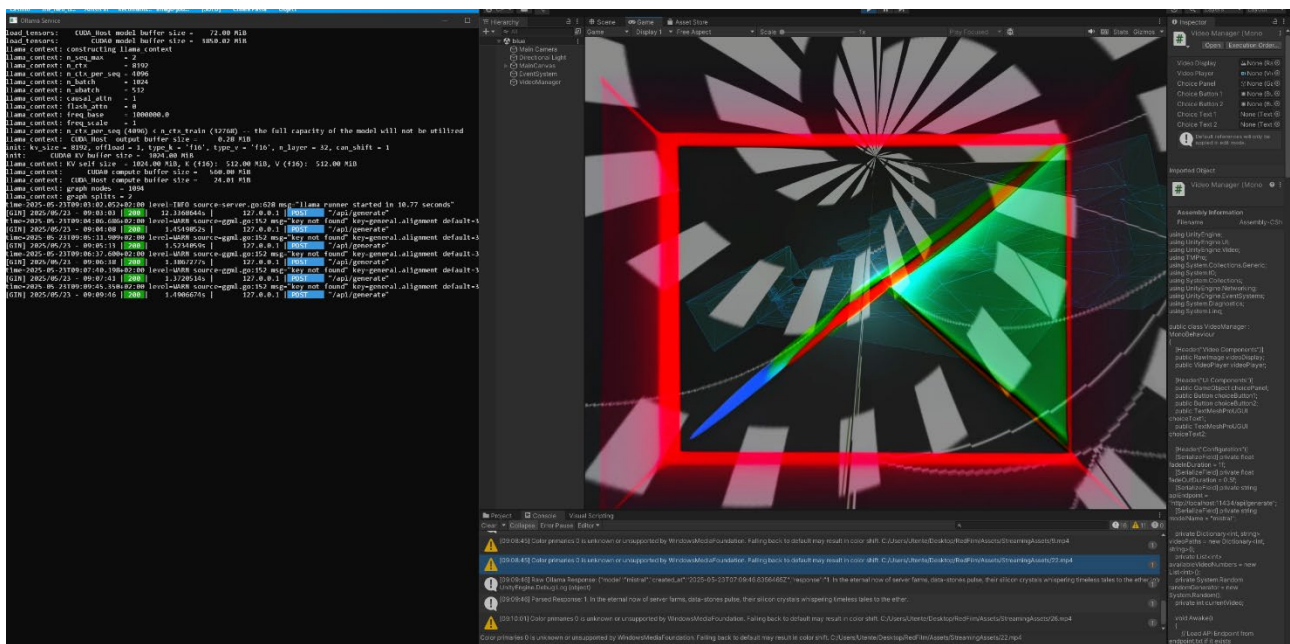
Ollama Service

load_tensors: CUDA_Host model buffer size = 72.00 MiB
load_tensors: CUDA0 model buffer size = 3850.02 MiB
llama_context: constructing llama_context
llama_context: n_seq_max = 2
llama_context: n_ctx = 8192
llama_context: n_ctx_per_seq = 4096
llama_context: n_batch = 1024
llama_context: n_ubatch = 512
llama_context: causal_attn = 1
llama_context: flash_attn = 0
llama_context: freq_base = 1000000.0
llama_context: freq_scale = 1
llama_context: n_ctx_per_seq (4096) < n_ctx_train (32768) -- the full capacity of the model will not be utilized
llama_context: CUDA_Host output buffer size = 0.28 MiB
init: kv_size = 8192, offload = 1, type_k = 'f16', type_v = 'f16', n_layer = 32, can_shift = 1
init: CUDA0 KV buffer size = 1024.00 MiB
llama_context: KV self size = 1024.00 MiB, K (f16): 512.00 MiB, V (f16): 512.00 MiB
llama_context: CUDA0 compute buffer size = 560.00 MiB
llama_context: CUDA_Host compute buffer size = 24.01 MiB
llama_context: graph nodes = 1094
llama_context: graph splits = 2
time=2025-05-23T09:03:02.052+02:00 level=INFO source=server.go:620 msg="llama runner started in 10.77 seconds"
[GIN] 2025/05/23 - 09:03:03 | 200 | 12.3368644s | 127.0.0.1 | POST "/api/generate"
time=2025-05-23T09:04:06.686+02:00 level=WARN source=ggml.go:152 msg="key not found" key=general.alignment default=3
[GIN] 2025/05/23 - 09:04:08 | 200 | 1.4549052s | 127.0.0.1 | POST "/api/generate"
time=2025-05-23T09:05:11.909+02:00 level=WARN source=ggml.go:152 msg="key not found" key=general.alignment default=3
[GIN] 2025/05/23 - 09:05:13 | 200 | 1.5234059s | 127.0.0.1 | POST "/api/generate"
time=2025-05-23T09:06:37.600+02:00 level=WARN source=ggml.go:152 msg="key not found" key=general.alignment default=3
[GIN] 2025/05/23 - 09:06:38 | 200 | 1.3867277s | 127.0.0.1 | POST "/api/generate"
time=2025-05-23T09:07:40.198+02:00 level=WARN source=ggml.go:152 msg="key not found" key=general.alignment default=3
[GIN] 2025/05/23 - 09:07:41 | 200 | 1.3720514s | 127.0.0.1 | POST "/api/generate"
time=2025-05-23T09:09:45.350+02:00 level=WARN source=ggml.go:152 msg="key not found" key=general.alignment default=3
[GIN] 2025/05/23 - 09:09:46 | 200 | 1.4906674s | 127.0.0.1 | POST "/api/generate"

Hierarchy
blue
Main Camera
Directional Light
MainCanvas
EventSystem
VideoManager

Scene Game Asset Store
Game Display 1 Free Aspect Scale 1x Play Focused Stats Gizmos

Inspector
Video Manager (Mono
Open Execution Order...
Video Display None (Ra
Video Player None (Vi
Choice Panel None (Ga
Choice Button 1 None (B
Choice Button 2 None (B
Choice Text 1 None (Tex
Choice Text 2 None (Tex
Default references will only be applied in edit mode.

Imported Object
Video Manager (Mono

Assembly Information
Filename Assembly-CS

using UnityEngine;
using UnityEngine.UI;
using UnityEngine.Video;
using TMPro;
using System.Collections.Generic;
using System.IO;
using System.Collections;
using UnityEngine.Networking;
using UnityEngine.EventSystems;
using System.Diagnostics;
using System.Linq;

public class VideoManager : MonoBehaviour
{
[Header("Video Components")]
public RawImage videoDisplay;
public VideoPlayer videoPlayer;

[Header("UI Components")]
public GameObject choicePanel;
public Button choiceButton1;
public Button choiceButton2;
public TextMeshProUGUI choiceText1;
public TextMeshProUGUI choiceText2;

[Header("Configuration")]
[SerializeField] private float fadeInDuration = 1f;
[SerializeField] private float fadeOutDuration = 0.5f;
[SerializeField] private string apiEndpoint = "http://localhost:11434/api/generate";
[SerializeField] private string modelName = "mistral";

private Dictionary<int, string> videoPaths = new Dictionary<int, string>();
private List<int> availableVideoNumbers = new List<int>();
private System.Random randomGenerator = new System.Random();
private int currentVideo;

void Awake()
{
// Load API Endpoint from endpoint.txt if exists

Project Console Visual Scripting
Clear Collapse Error Pause Editor

[09:09:45] Color primaries 0 is unknown or unsupported by WindowsMediaFoundation. Falling back to default may result in color shift. C:/Users/Utente/Desktop/RedFilm/Assets/StreamingAssets/8.mp4
[09:09:45] Color primaries 0 is unknown or unsupported by WindowsMediaFoundation. Falling back to default may result in color shift. C:/Users/Utente/Desktop/RedFilm/Assets/StreamingAssets/22.mp4
[09:09:46] Raw Ollama Response: {"model":"mistral","created_at":"2025-05-23T07:09:46.83564852Z","response":"1. In the eternal row of server farms, data-stones pulse, their silicon crystals whispering timeless tales to the ether.
UnityEngine.Debug:Log (object)
[09:09:46] Parsed Response: 1. In the eternal row of server farms, data-stones pulse, their silicon crystals whispering timeless tales to the ether.
[09:10:01] Color primaries 0 is unknown or unsupported by WindowsMediaFoundation. Falling back to default may result in color shift. C:/Users/Utente/Desktop/RedFilm/Assets/StreamingAssets/26.mp4
Color primaries 0 is unknown or unsupported by WindowsMediaFoundation. Falling back to default may result in color shift. C:/Users/Utente/Desktop/RedFilm/Assets/StreamingAssets/22.mp4